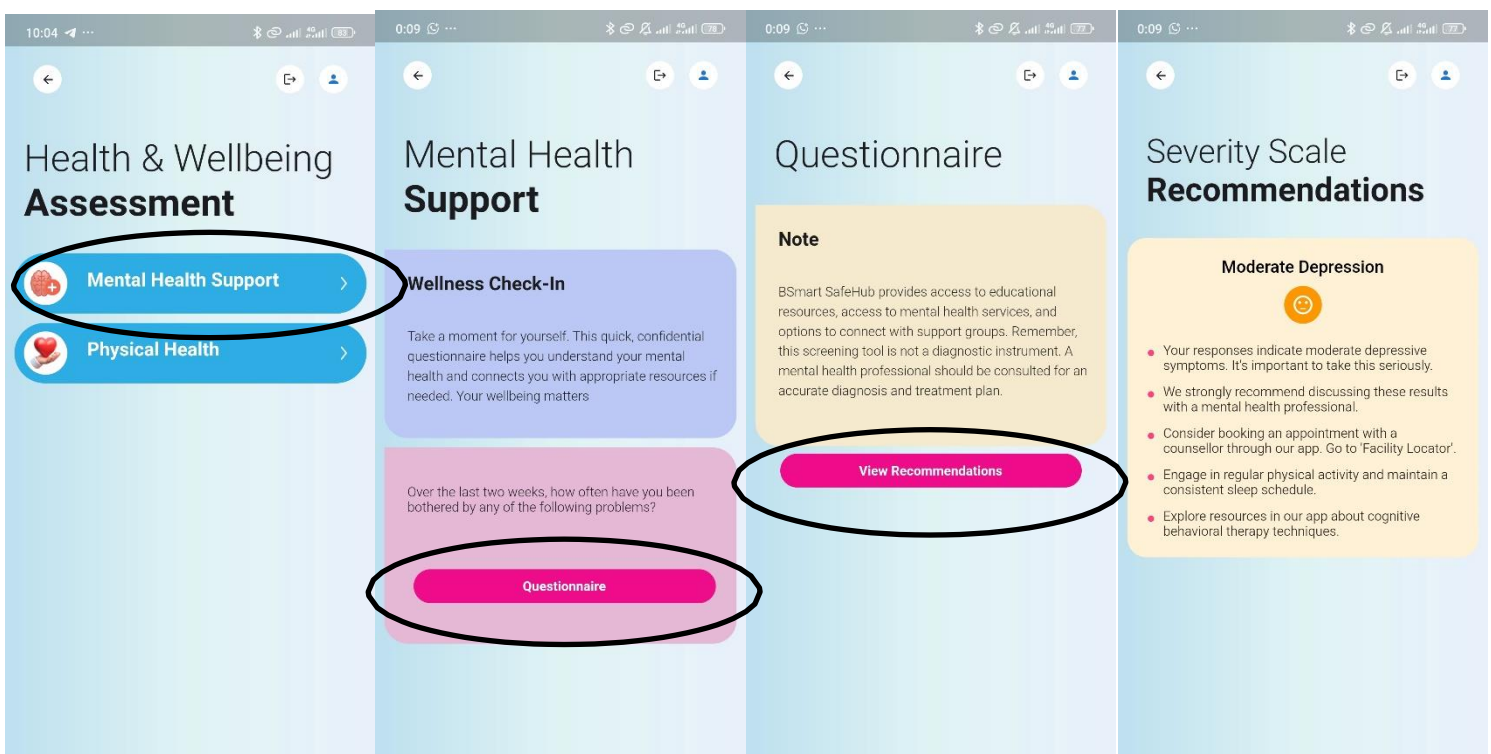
10:04 ···

Health & Wellbeing
**Assessment**

Mental Health Support

Physical Health

0:09 ···

Mental Health
**Support**

Wellness Check-In

Take a moment for yourself. This quick, confidential questionnaire helps you understand your mental health and connects you with appropriate resources if needed. Your wellbeing matters

Over the last two weeks, how often have you been bothered by any of the following problems?

Questionnaire

0:09 ···

Questionnaire

Note

BSmart SafeHub provides access to educational resources, access to mental health services, and options to connect with support groups. Remember, this screening tool is not a diagnostic instrument. A mental health professional should be consulted for an accurate diagnosis and treatment plan.

View Recommendations

0:09 ···

Severity Scale
**Recommendations**

Moderate Depression

- Your responses indicate moderate depressive symptoms. It's important to take this seriously.
- We strongly recommend discussing these results with a mental health professional.
- Consider booking an appointment with a counsellor through our app. Go to 'Facility Locator'.
- Engage in regular physical activity and maintain a consistent sleep schedule.
- Explore resources in our app about cognitive behavioral therapy techniques.